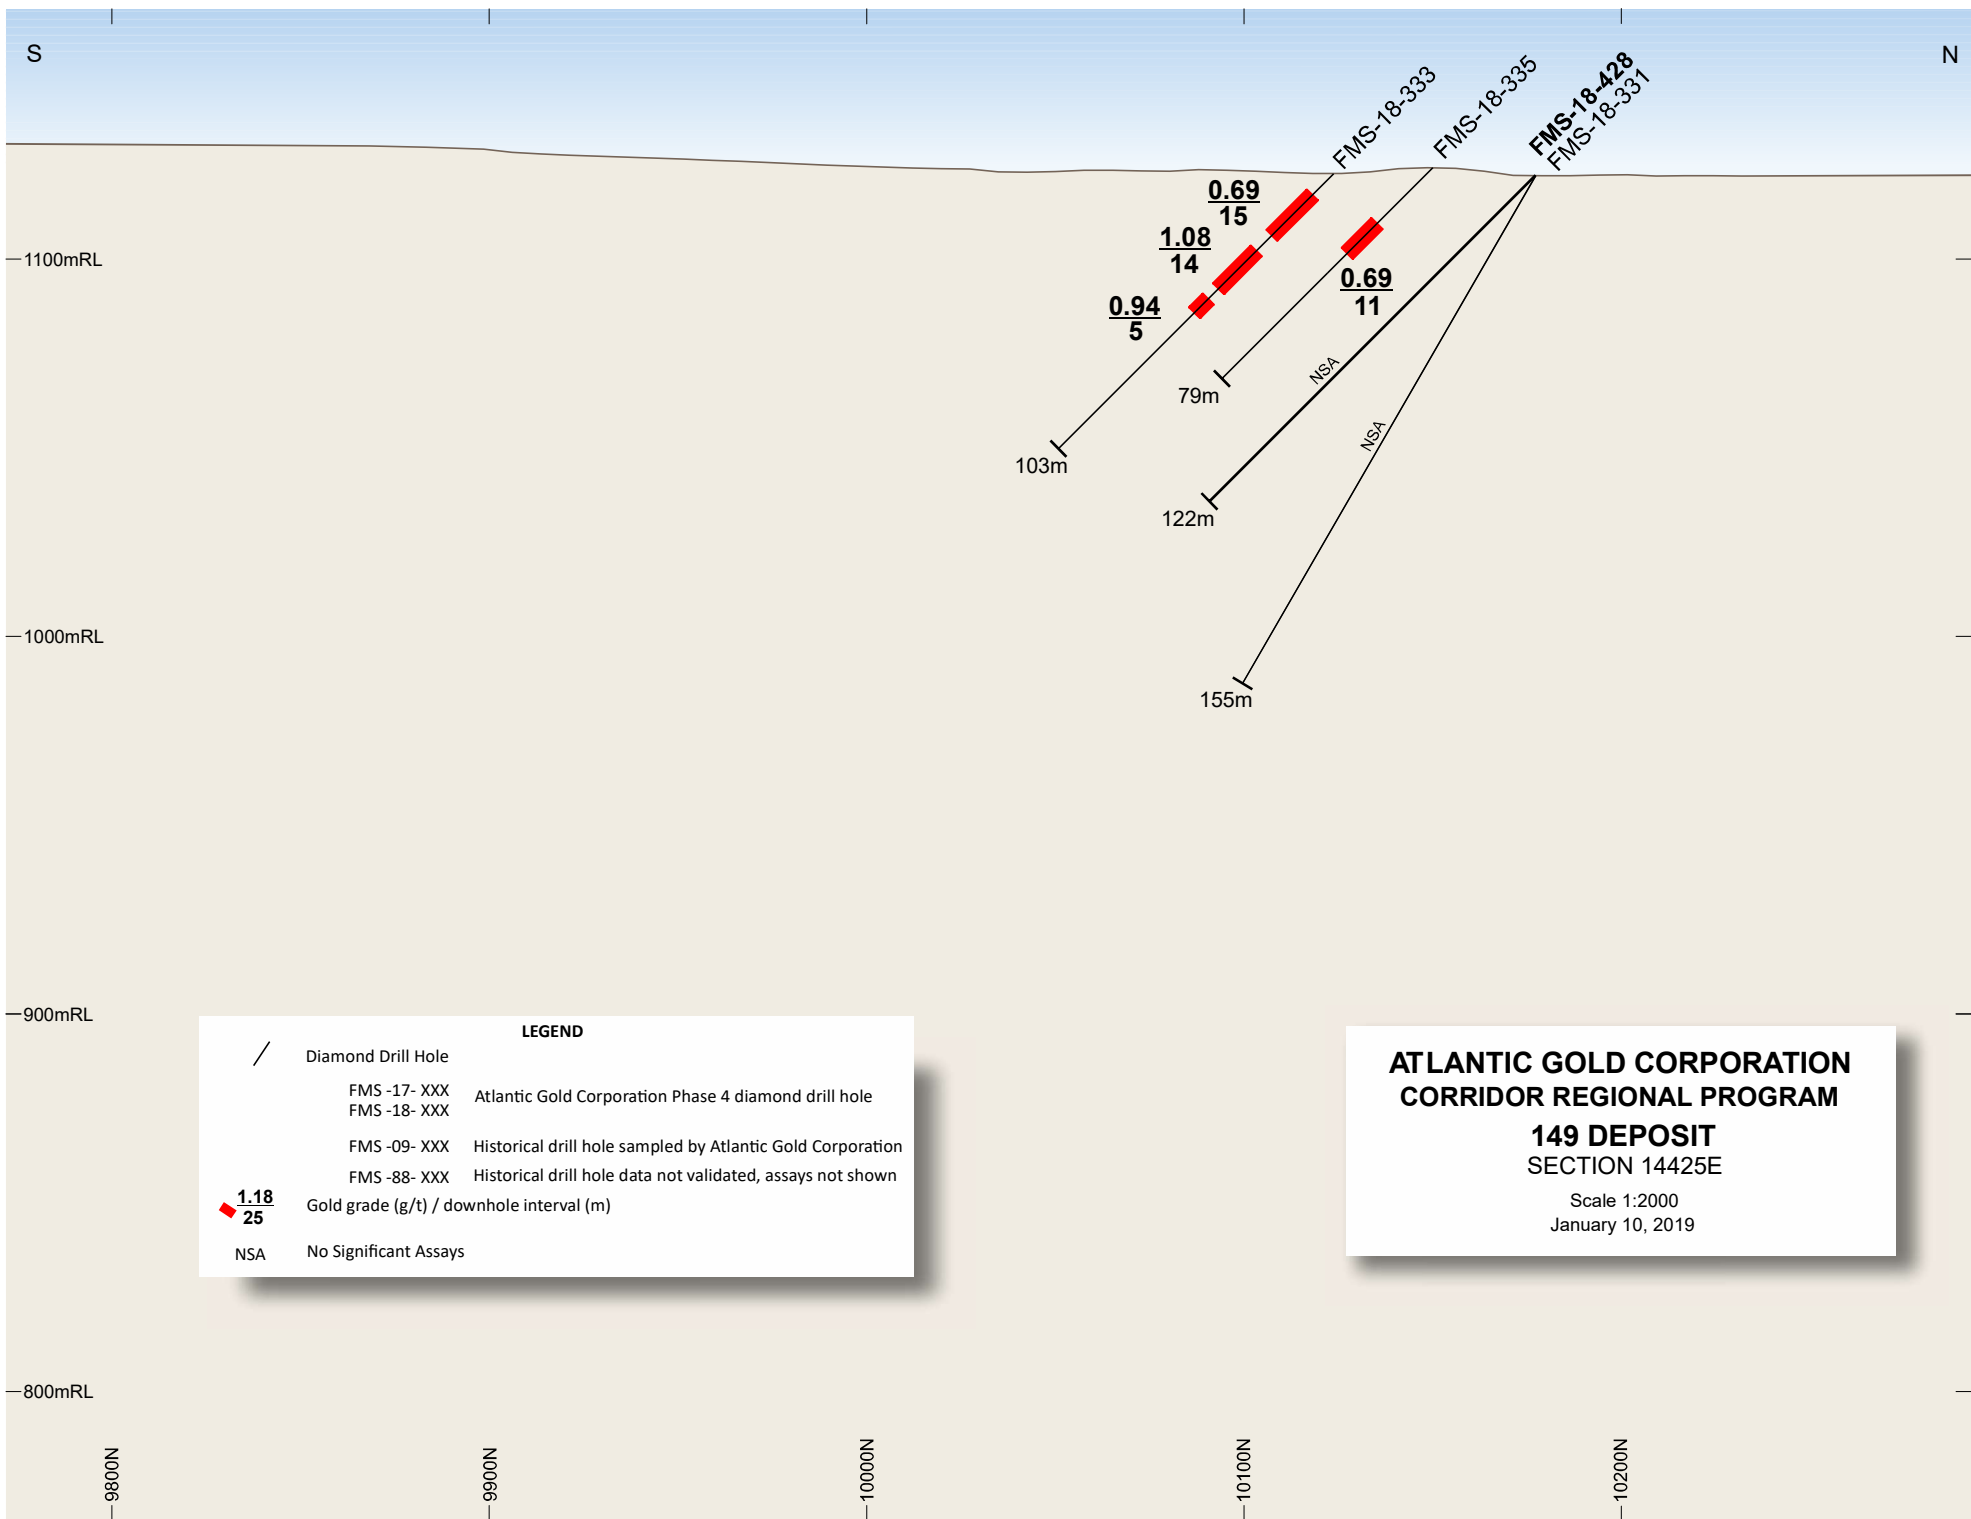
S

N

FMS-18-333

FMS-18-335

FMS-18-428
FMS-18-331

0.69
15

1.08
14

0.94
5

0.69
11

1100mRL

79m

NSA

103m

NSA

122m

1000mRL

155m

900mRL

LEGEND

Diamond Drill Hole

FMS -17- XXX
FMS -18- XXX
Atlantic Gold Corporation Phase 4 diamond drill hole

FMS -09- XXX
Historical drill hole sampled by Atlantic Gold Corporation

FMS -88- XXX
Historical drill hole data not validated, assays not shown

1.18
25
Gold grade (g/t) / downhole interval (m)

NSA
No Significant Assays

ATLANTIC GOLD CORPORATION
CORRIDOR REGIONAL PROGRAM
149 DEPOSIT
SECTION 14425E
Scale 1:2000
January 10, 2019

800mRL

9800N

9900N

10000N

10100N

10200N